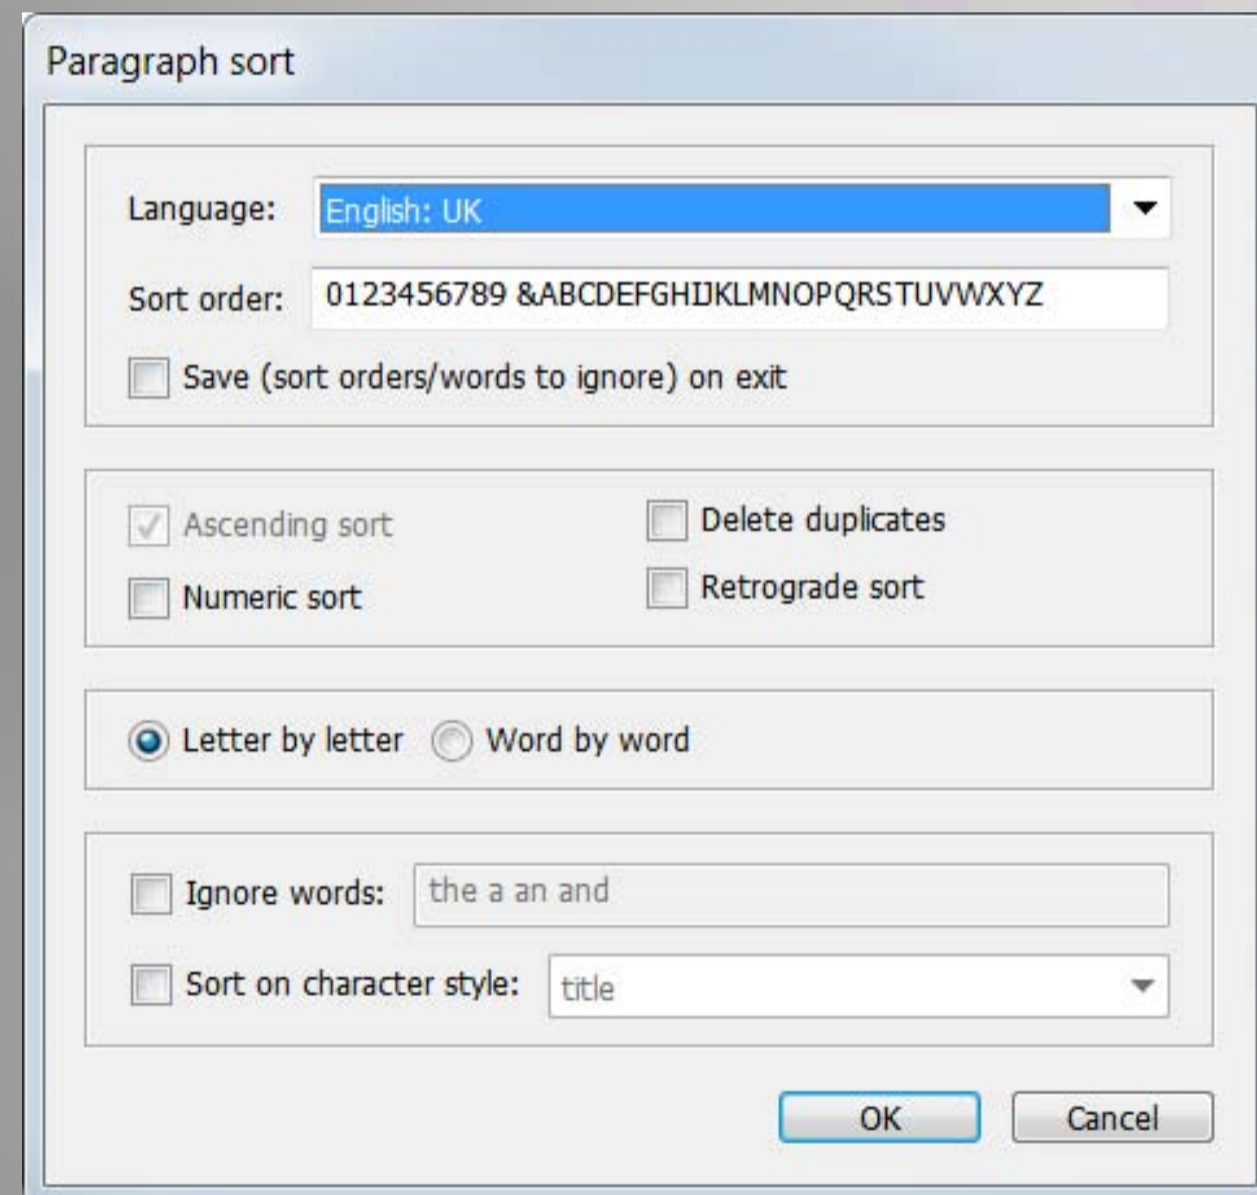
Paragraph sort

Language: English: UK

Sort order: 0123456789 &ABCDEFGHIJKLMNOPQRSTUVWXYZ

Save (sort orders/words to ignore) on exit

Ascending sort

Delete duplicates

Numeric sort

Retrograde sort

Letter by letter

Word by word

Ignore words: the a an and

Sort on character style: title

OK

Cancel